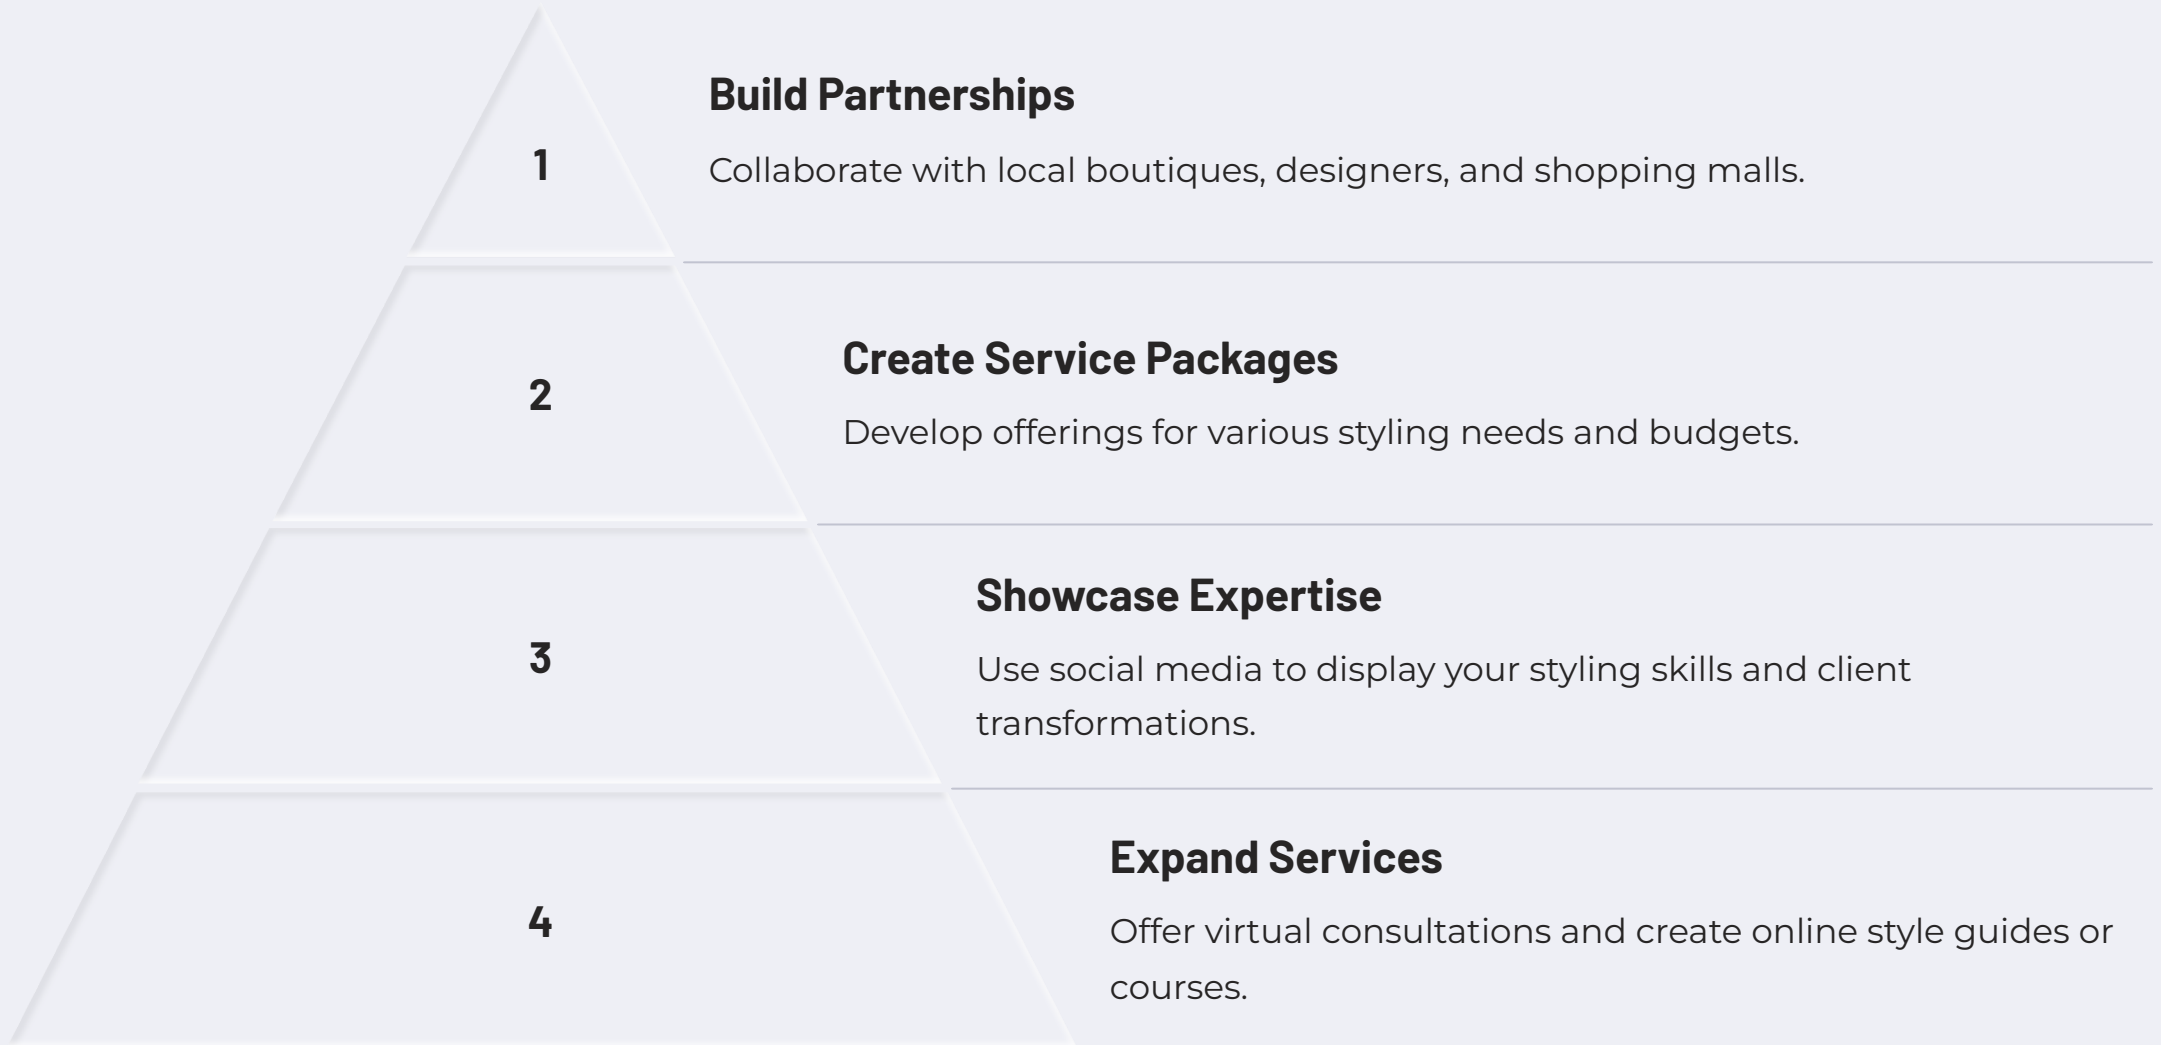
1

Build Partnerships

Collaborate with local boutiques, designers, and shopping malls.

2

Create Service Packages

Develop offerings for various styling needs and budgets.

3

Showcase Expertise

Use social media to display your styling skills and client transformations.

4

Expand Services

Offer virtual consultations and create online style guides or courses.